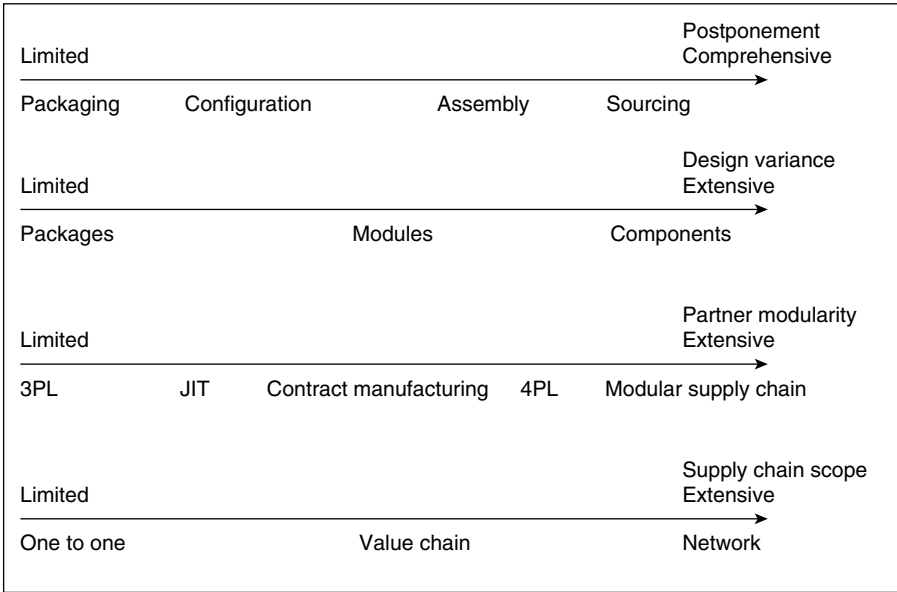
Postponement
Limited Comprehensive

Packaging Configuration Assembly Sourcing

Design variance
Limited Extensive

Packages Modules Components

Partner modularity
Limited Extensive

3PL JIT Contract manufacturing 4PL Modular supply chain

Supply chain scope
Limited Extensive

One to one Value chain Network